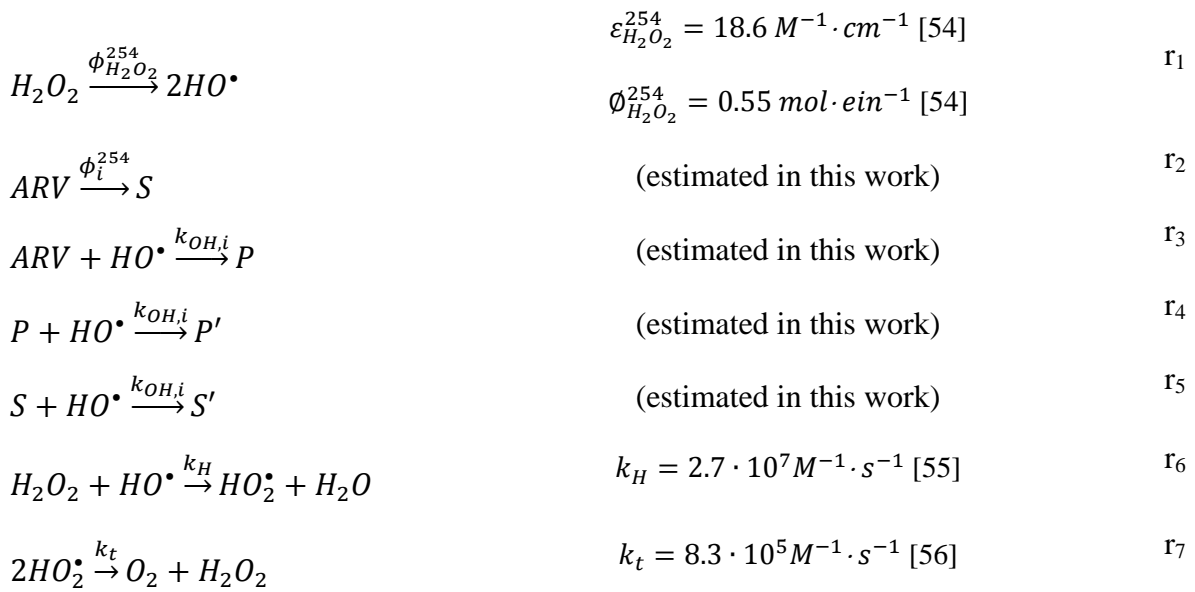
$H_2O_2 \xrightarrow{\phi_{H_2O_2}^{254}} 2HO^{\bullet}$

$\varepsilon_{H_2O_2}^{254} = 18.6\ M^{-1} \cdot cm^{-1}$ [54]

$\emptyset_{H_2O_2}^{254} = 0.55\ mol \cdot ein^{-1}$ [54]

$r_1$

$ARV \xrightarrow{\phi_i^{254}} S$ (estimated in this work) $r_2$

$ARV + HO^{\bullet} \xrightarrow{k_{OH,i}} P$ (estimated in this work) $r_3$

$P + HO^{\bullet} \xrightarrow{k_{OH,i}} P'$ (estimated in this work) $r_4$

$S + HO^{\bullet} \xrightarrow{k_{OH,i}} S'$ (estimated in this work) $r_5$

$H_2O_2 + HO^{\bullet} \xrightarrow{k_H} HO_2^{\bullet} + H_2O$ $k_H = 2.7 \cdot 10^7 M^{-1} \cdot s^{-1}$ [55] $r_6$

$2HO_2^{\bullet} \xrightarrow{k_t} O_2 + H_2O_2$ $k_t = 8.3 \cdot 10^5 M^{-1} \cdot s^{-1}$ [56] $r_7$